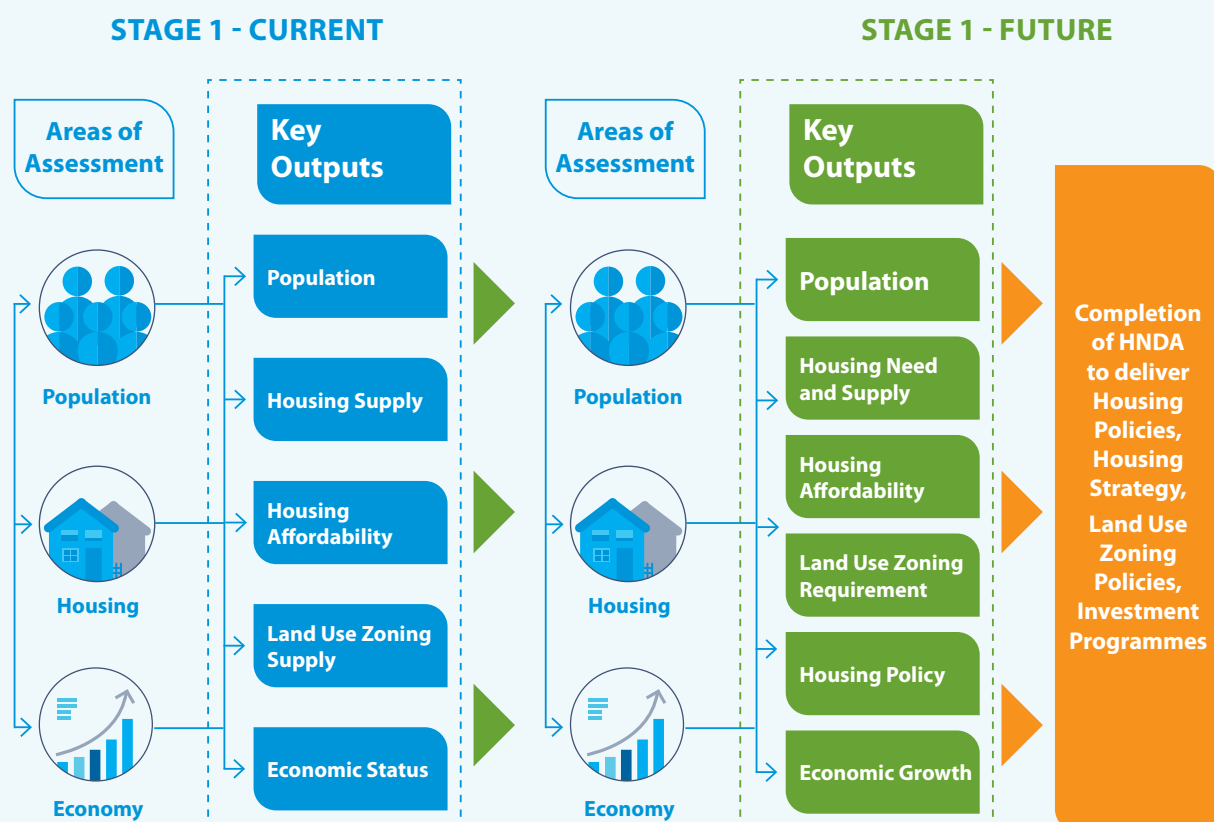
STAGE 1 - CURRENT

Areas of Assessment

Population

Housing

Economy

Key Outputs

Population

Housing Supply

Housing Affordability

Land Use Zoning Supply

Economic Status

STAGE 1 - FUTURE

Areas of Assessment

Population

Housing

Economy

Key Outputs

Population

Housing Need and Supply

Housing Affordability

Land Use Zoning Requirement

Housing Policy

Economic Growth

Completion of HNDA to deliver Housing Policies, Housing Strategy, Land Use Zoning Policies, Investment Programmes